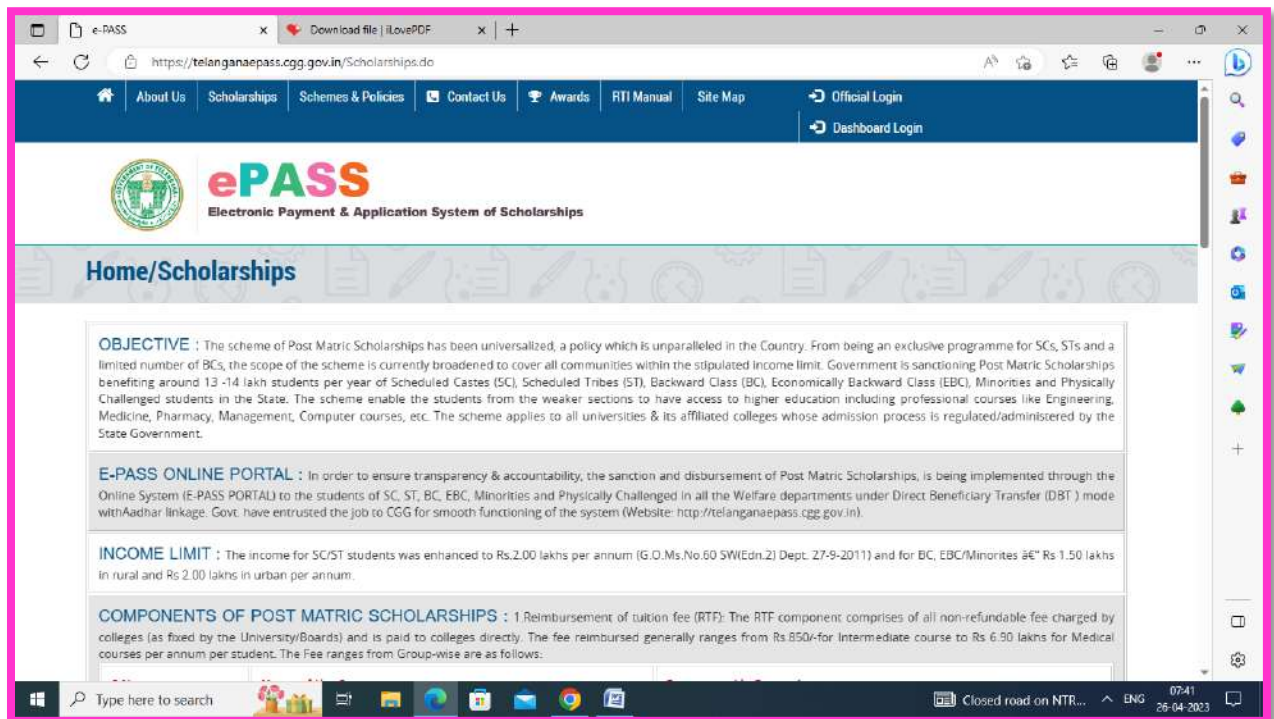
e-PASS
Download file | iLovePDF
https://telanganaepass.cgg.gov.in/Scholarships.do

About Us | Scholarships | Schemes & Policies | Contact Us | Awards | RTI Manual | Site Map | Official Login
Dashboard Login

ePASS
Electronic Payment & Application System of Scholarships

Home/Scholarships

OBJECTIVE : The scheme of Post Matric Scholarships has been universalized, a policy which is unparalleled in the Country. From being an exclusive programme for SCs, STs and a limited number of BCs, the scope of the scheme is currently broadened to cover all communities within the stipulated income limit. Government is sanctioning Post Matric Scholarships benefiting around 13 -14 lakh students per year of Scheduled Castes (SC), Scheduled Tribes (ST), Backward Class (BC), Economically Backward Class (EBC), Minorities and Physically Challenged students in the State. The scheme enable the students from the weaker sections to have access to higher education including professional courses like Engineering, Medicine, Pharmacy, Management, Computer courses, etc. The scheme applies to all universities & its affiliated colleges whose admission process is regulated/administered by the State Government.

E-PASS ONLINE PORTAL : In order to ensure transparency & accountability, the sanction and disbursement of Post Matric Scholarships, is being implemented through the Online System (E-PASS PORTAL) to the students of SC, ST, BC, EBC, Minorities and Physically Challenged in all the Welfare departments under Direct Beneficiary Transfer (DBT ) mode withAadhar linkage. Govt. have entrusted the job to CGG for smooth functioning of the system (Website: http://telanganaepass.cgg.gov.in).

INCOME LIMIT : The income for SC/ST students was enhanced to Rs.2.00 lakhs per annum (G.O.Ms.No.60 SW(Edn.2) Dept. 27-9-2011) and for BC, EBC/Minorites â€" Rs 1.50 lakhs in rural and Rs 2.00 lakhs in urban per annum.

COMPONENTS OF POST MATRIC SCHOLARSHIPS : 1.Reimbursement of tuition fee (RTF): The RTF component comprises of all non-refundable fee charged by colleges (as fixed by the University/Boards) and is paid to colleges directly. The fee reimbursed generally ranges from Rs.850/-for Intermediate course to Rs 6.90 lakhs for Medical courses per annum per student. The Fee ranges from Group-wise are as follows:

Type here to search
Closed road on NTR...
ENG
07:41
26-04-2023